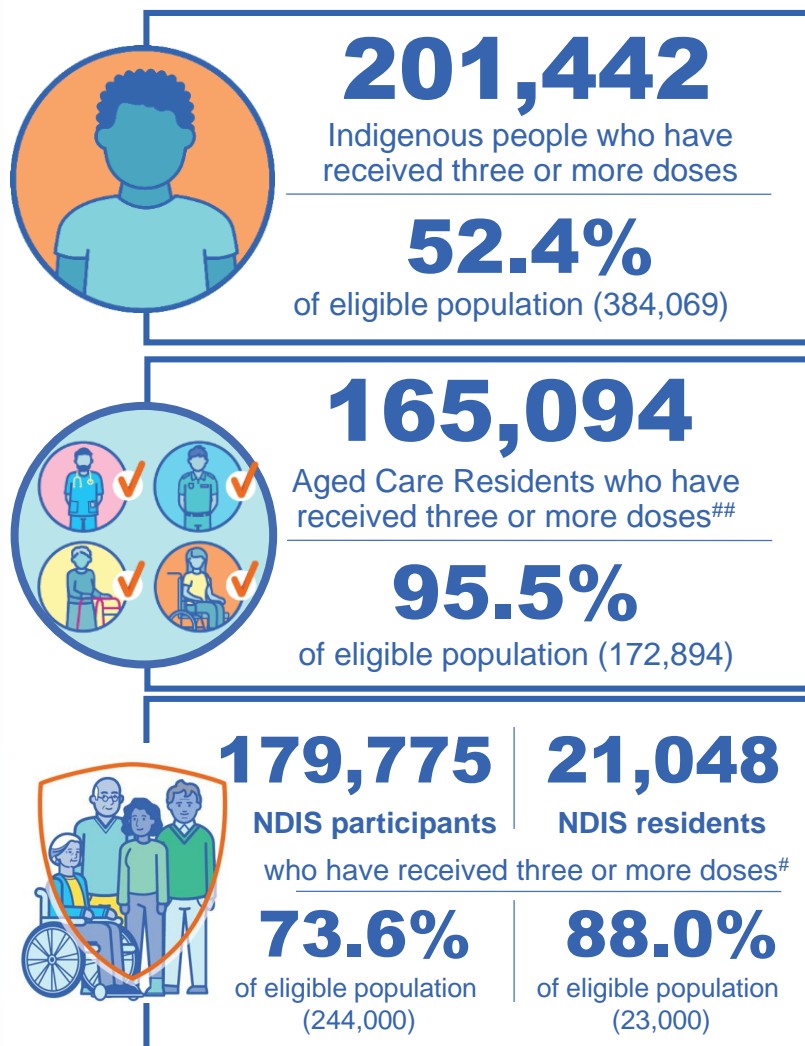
201,442
Indigenous people who have received three or more doses

52.4%
of eligible population (384,069)

165,094
Aged Care Residents who have received three or more doses$^{\#\#}$

95.5%
of eligible population (172,894)

179,775
NDIS participants

21,048
NDIS residents

who have received three or more doses$^{\#}$

73.6%
of eligible population (244,000)

88.0%
of eligible population (23,000)